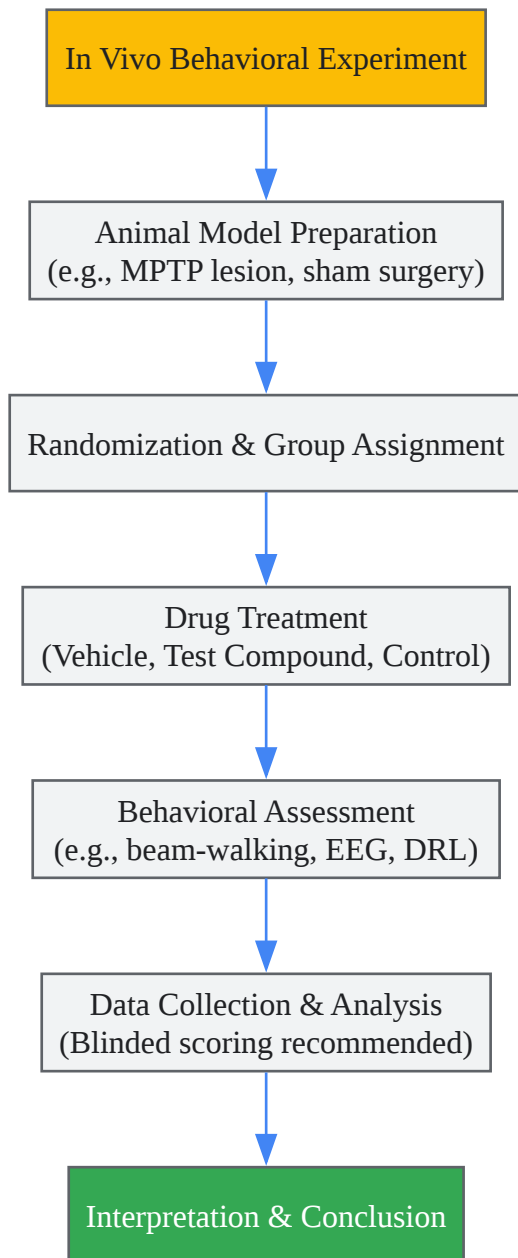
In Vivo Behavioral Experiment

Animal Model Preparation
(e.g., MPTP lesion, sham surgery)

Randomization & Group Assignment

Drug Treatment
(Vehicle, Test Compound, Control)

Behavioral Assessment
(e.g., beam-walking, EEG, DRL)

Data Collection & Analysis
(Blinded scoring recommended)

Interpretation & Conclusion